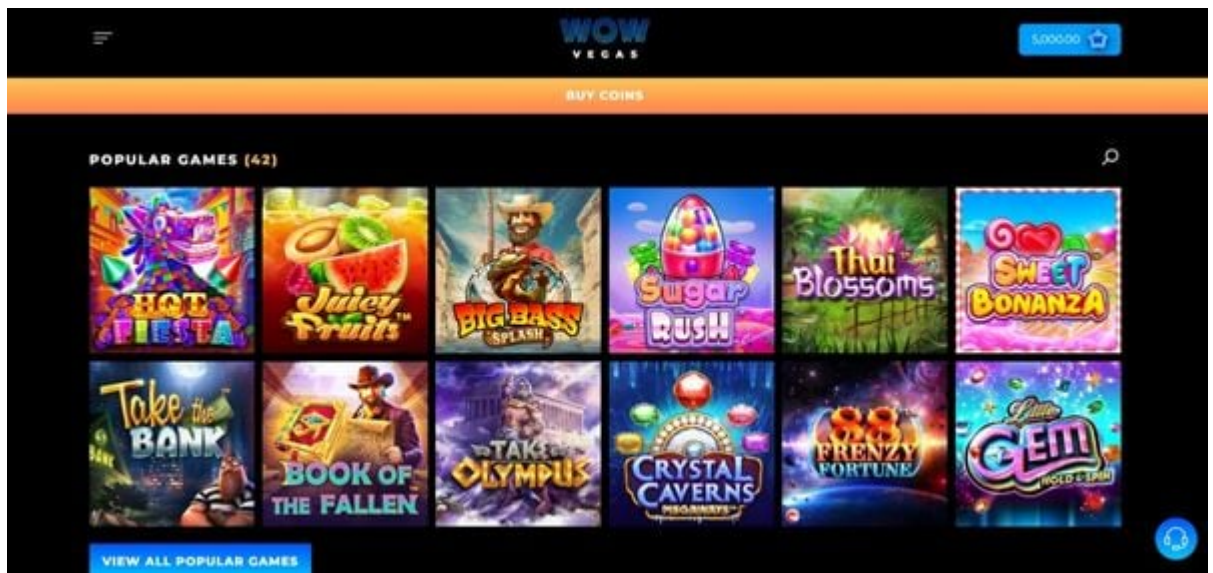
WOW VEGAS

5,000.00

BUY COINS

POPULAR GAMES (42)

HOT FIESTA

Juicy Fruits™

BIG BASS SPLASH

Sugar RUSH

Thai Blossoms

SWEET BONANZA

Take the BANK

BOOK OF THE FALLEN

TAKE OLYMPUS

CRYSTAL CAVERNS MEGAWAYS

88 FRENZY FORTUNE

Little GEM HOLD & SPIN

VIEW ALL POPULAR GAMES